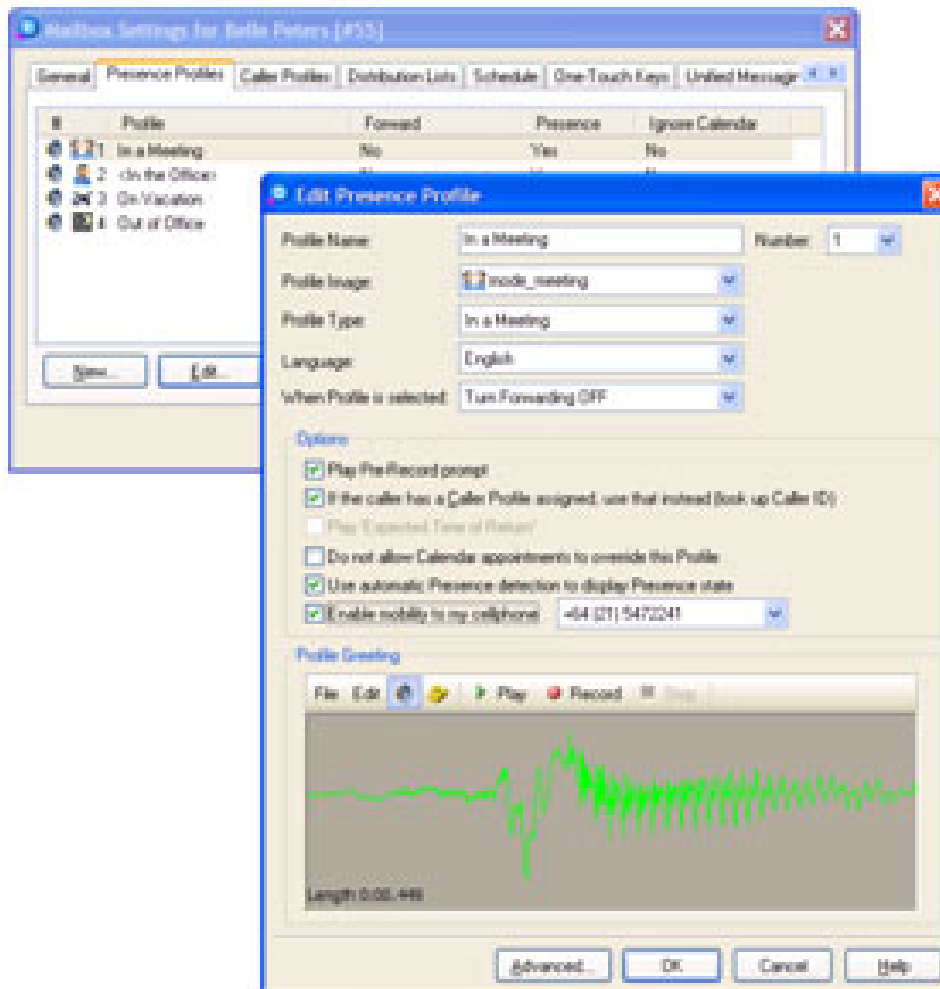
Mailbox Settings for Belle Peters [#55]

General | Presence Profiles | Caller Profiles | Distribution Lists | Schedule | One-Touch Keys | Unified Messagi

| # | Profile | Forward | Presence | Ignore Calendar |
|---|---|---|---|---|
| 1 | In a Meeting | No | Yes | No |
| 2 | <In the Office> | | | |
| 3 | On Vacation | | | |
| 4 | Out of Office | | | |

New... Edit...

Edit Presence Profile

Profile Name: In a Meeting
Number: 1
Profile Image: mode_meeting
Profile Type: In a Meeting
Language: English
When Profile is selected: Turn Forwarding OFF

Options
Play Pre-Record prompt
If the caller has a Caller Profile assigned, use that instead (look up Caller ID)
Play 'Expected Time of Return'
Do not allow Calendar appointments to override this Profile
Use automatic Presence detection to display Presence state
Enable mobility to my cellphone: +64 (21) 5472241

Profile Greeting
File Edit Play Record Stop

Length 0:00.446

Advanced... OK Cancel Help